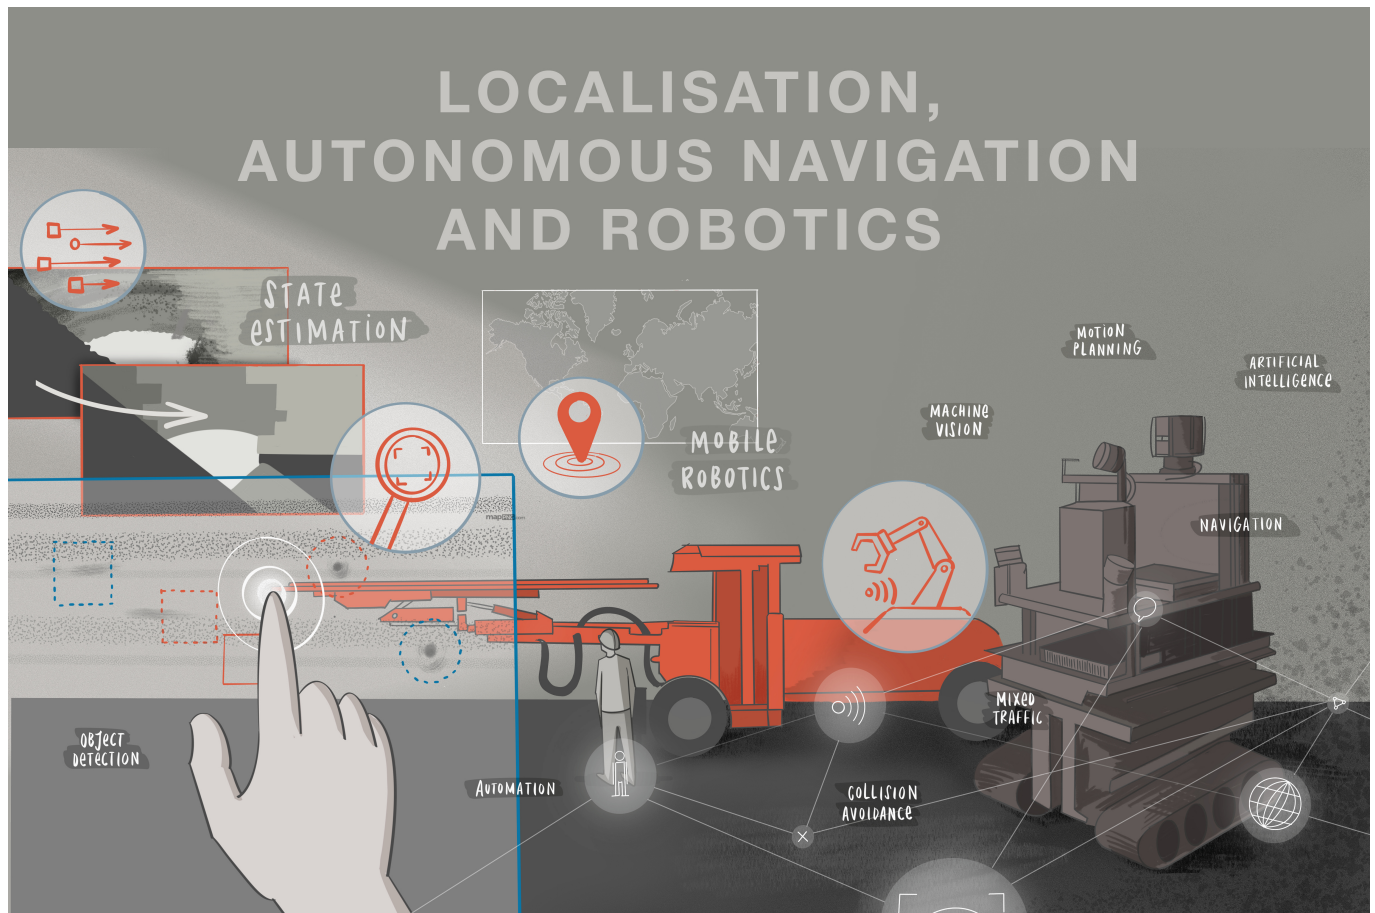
LOCALISATION, AUTONOMOUS NAVIGATION AND ROBOTICS

STATE ESTIMATION

MOBILE ROBOTICS

MOTION PLANNING

ARTIFICIAL INTELLIGENCE

MACHINE VISION

NAVIGATION

MIXED TRAFFIC

OBJECT DETECTION

AUTOMATION

COLLISION AVOIDANCE